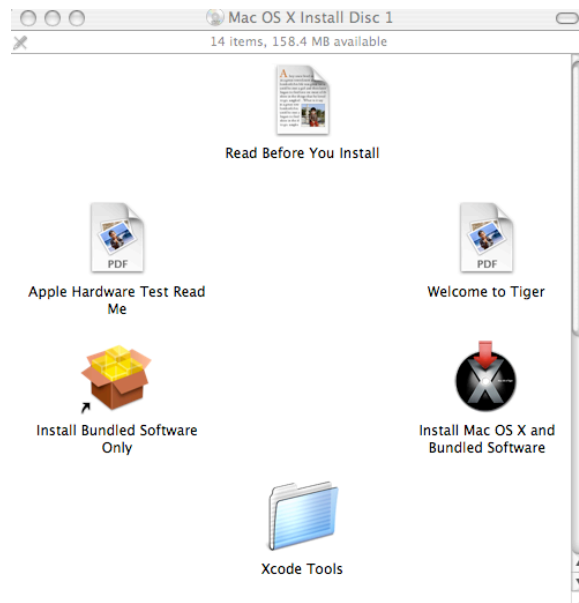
Mac OS X Install Disc 1

14 items, 158.4 MB available

Read Before You Install

PDF

Apple Hardware Test Read Me

PDF

Welcome to Tiger

Install Bundled Software Only

Install Mac OS X and Bundled Software

Xcode Tools